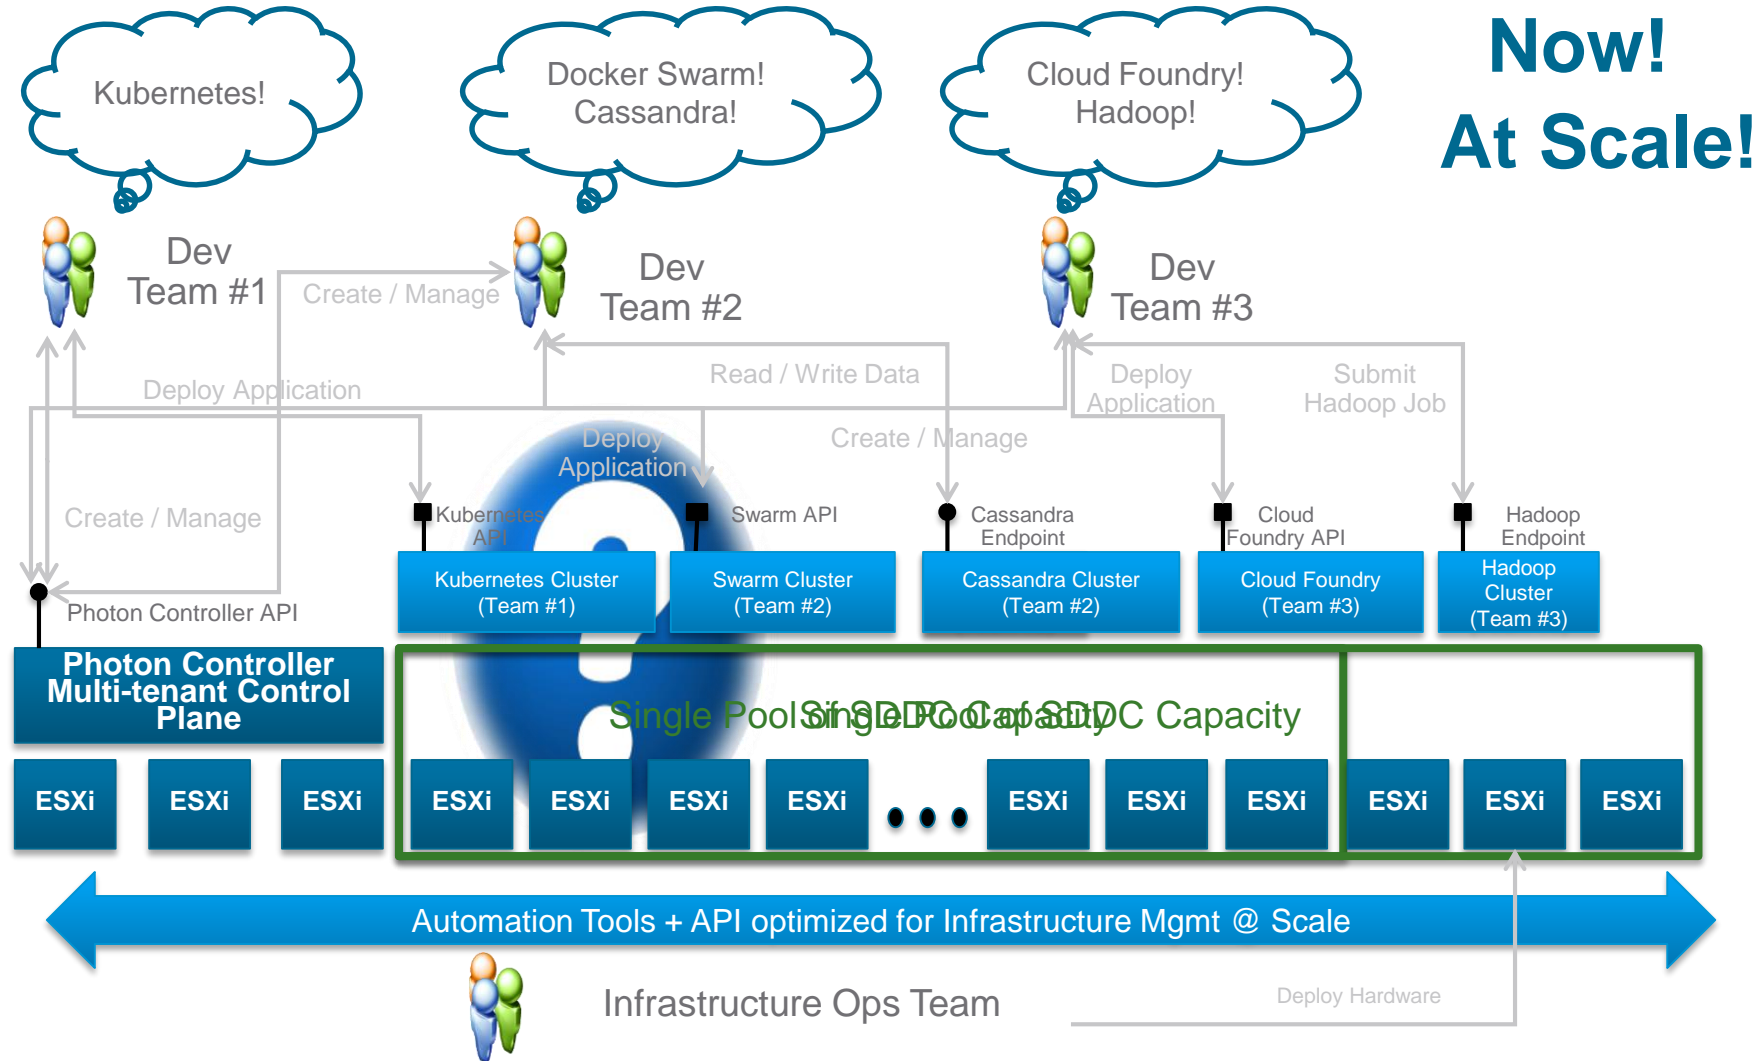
Kubernetes!

Docker Swarm!
Cassandra!

Cloud Foundry!
Hadoop!

Now!
At Scale!

Dev
Team #1

Create / Manage

Dev
Team #2

Dev
Team #3

Read / Write Data

Deploy Application

Deploy
Application

Submit
Hadoop Job

Deploy
Application

Create / Manage

Create / Manage

Kubernetes
API

Swarm API

Cassandra
Endpoint

Cloud
Foundry API

Hadoop
Endpoint

Photon Controller API

Kubernetes Cluster
(Team #1)

Swarm Cluster
(Team #2)

Cassandra Cluster
(Team #2)

Cloud Foundry
(Team #3)

Hadoop
Cluster
(Team #3)

Photon Controller
Multi-tenant Control
Plane

Single Pool of SDDC Capacity

ESXi ESXi ESXi ESXi ESXi ESXi ESXi ... ESXi ESXi ESXi ESXi ESXi ESXi

Automation Tools + API optimized for Infrastructure Mgmt @ Scale

Infrastructure Ops Team

Deploy Hardware